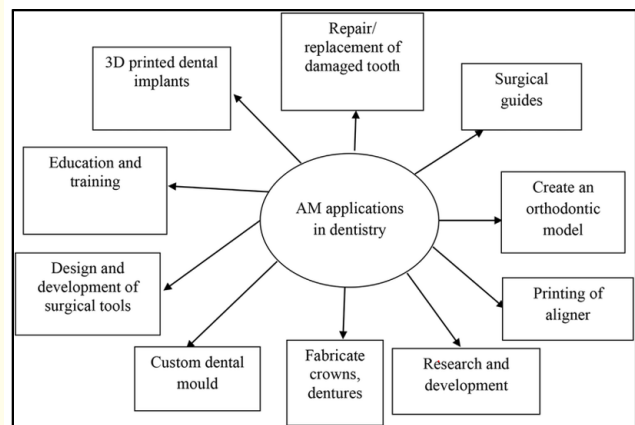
AM applications in dentistry

Repair/ replacement of damaged tooth

Surgical guides

Create an orthodontic model

Printing of aligner

Research and development

Fabricate crowns, dentures

Custom dental mould

Design and development of surgical tools

Education and training

3D printed dental implants